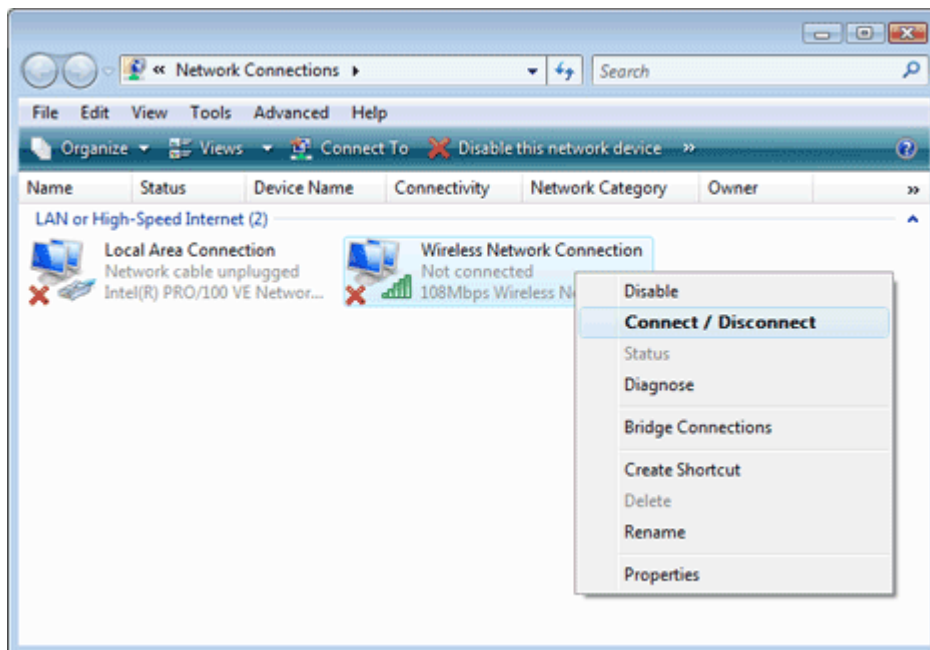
« Network Connections ▸

Search

File Edit View Tools Advanced Help

Organize ▾ Views ▾ Connect To Disable this network device »

Name Status Device Name Connectivity Network Category Owner »

LAN or High-Speed Internet (2)

Local Area Connection
Network cable unplugged
Intel(R) PRO/100 VE Networ...

Wireless Network Connection
Not connected
108Mbps Wireless N

Disable
Connect / Disconnect
Status
Diagnose
Bridge Connections
Create Shortcut
Delete
Rename
Properties